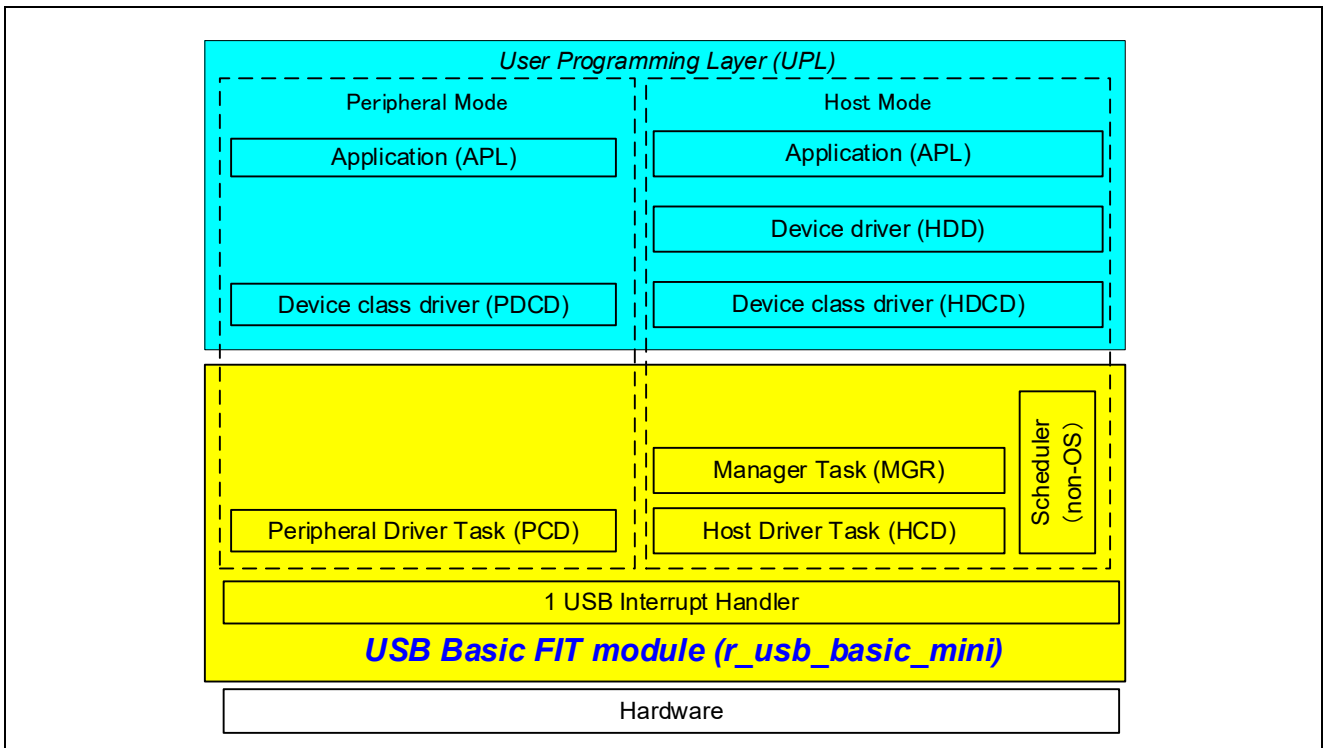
User Programming Layer (UPL)

Peripheral Mode

Application (APL)

Device class driver (PDCD)

Host Mode

Application (APL)

Device driver (HDD)

Device class driver (HDCD)

Manager Task (MGR)

Peripheral Driver Task (PCD)

Host Driver Task (HCD)

Scheduler (non-OS)

1 USB Interrupt Handler

USB Basic FIT module (r_usb_basic_mini)

Hardware